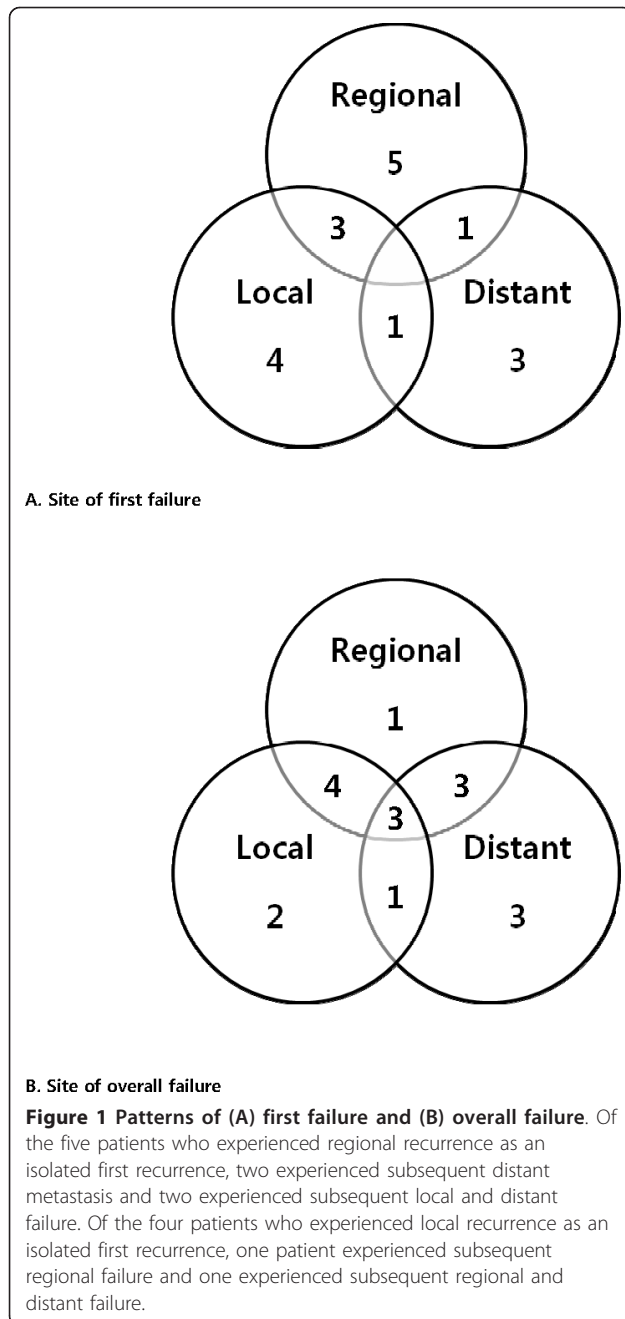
Regional

5

3

1

Local

1

Distant

4

3

A. Site of first failure

Regional

1

4

3

3

Local

Distant

1

2

3

B. Site of overall failure

**Figure 1 Patterns of (A) first failure and (B) overall failure**. Of the five patients who experienced regional recurrence as an isolated first recurrence, two experienced subsequent distant metastasis and two experienced subsequent local and distant failure. Of the four patients who experienced local recurrence as an isolated first recurrence, one patient experienced subsequent regional failure and one experienced subsequent regional and distant failure.